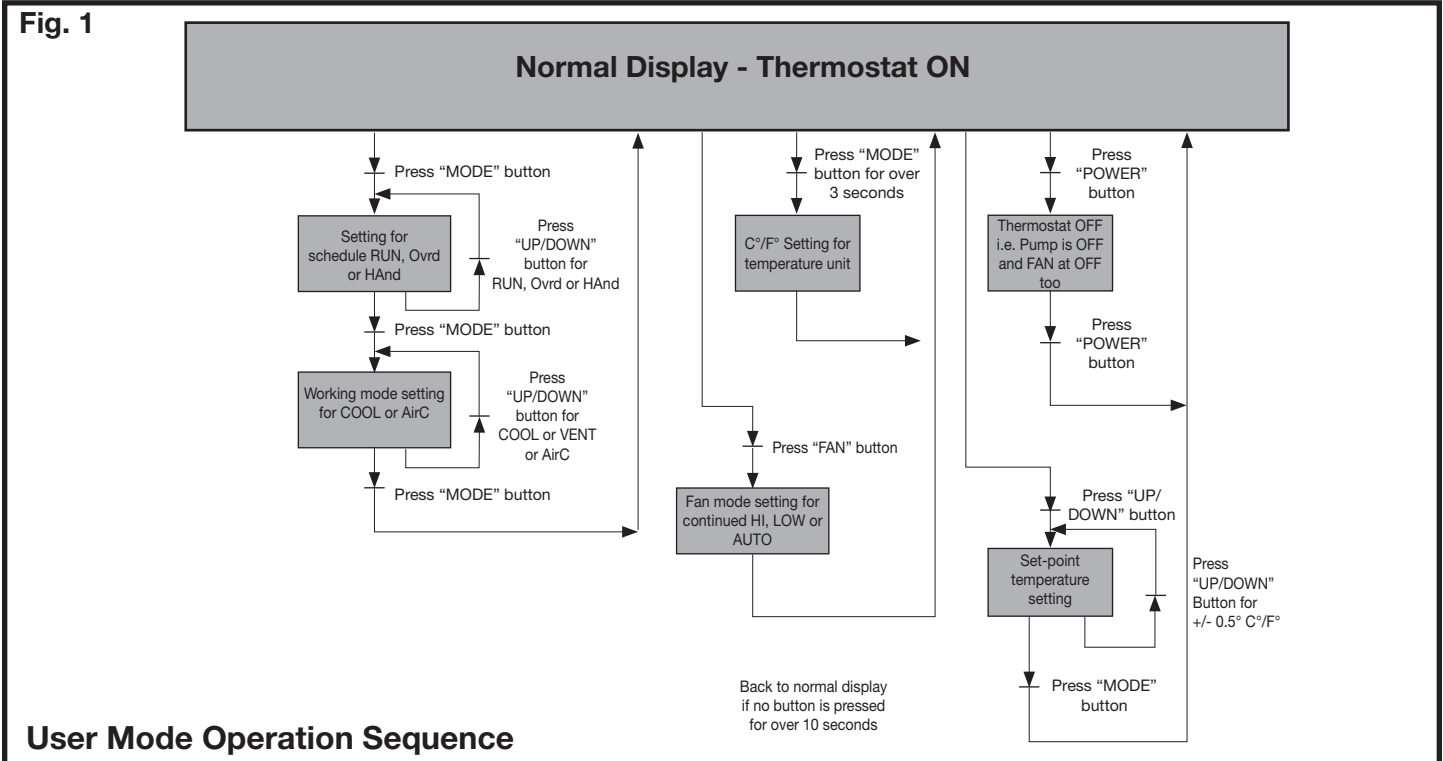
Fig. 1

Normal Display - Thermostat ON

Press "MODE" button

Setting for schedule RUN, Ovrd or HAnd

Press "UP/DOWN" button for RUN, Ovrd or HAnd

Press "MODE" button

Working mode setting for COOL or AirC

Press "UP/DOWN" button for COOL or VENT or AirC

Press "MODE" button

Press "MODE" button for over 3 seconds

C°/F° Setting for temperature unit

Press "FAN" button

Fan mode setting for continued HI, LOW or AUTO

Press "POWER" button

Thermostat OFF i.e. Pump is OFF and FAN at OFF too

Press "POWER" button

Press "UP/ DOWN" button

Set-point temperature setting

Press "UP/DOWN" Button for +/- 0.5° C°/F°

Press "MODE" button

Back to normal display if no button is pressed for over 10 seconds

User Mode Operation Sequence